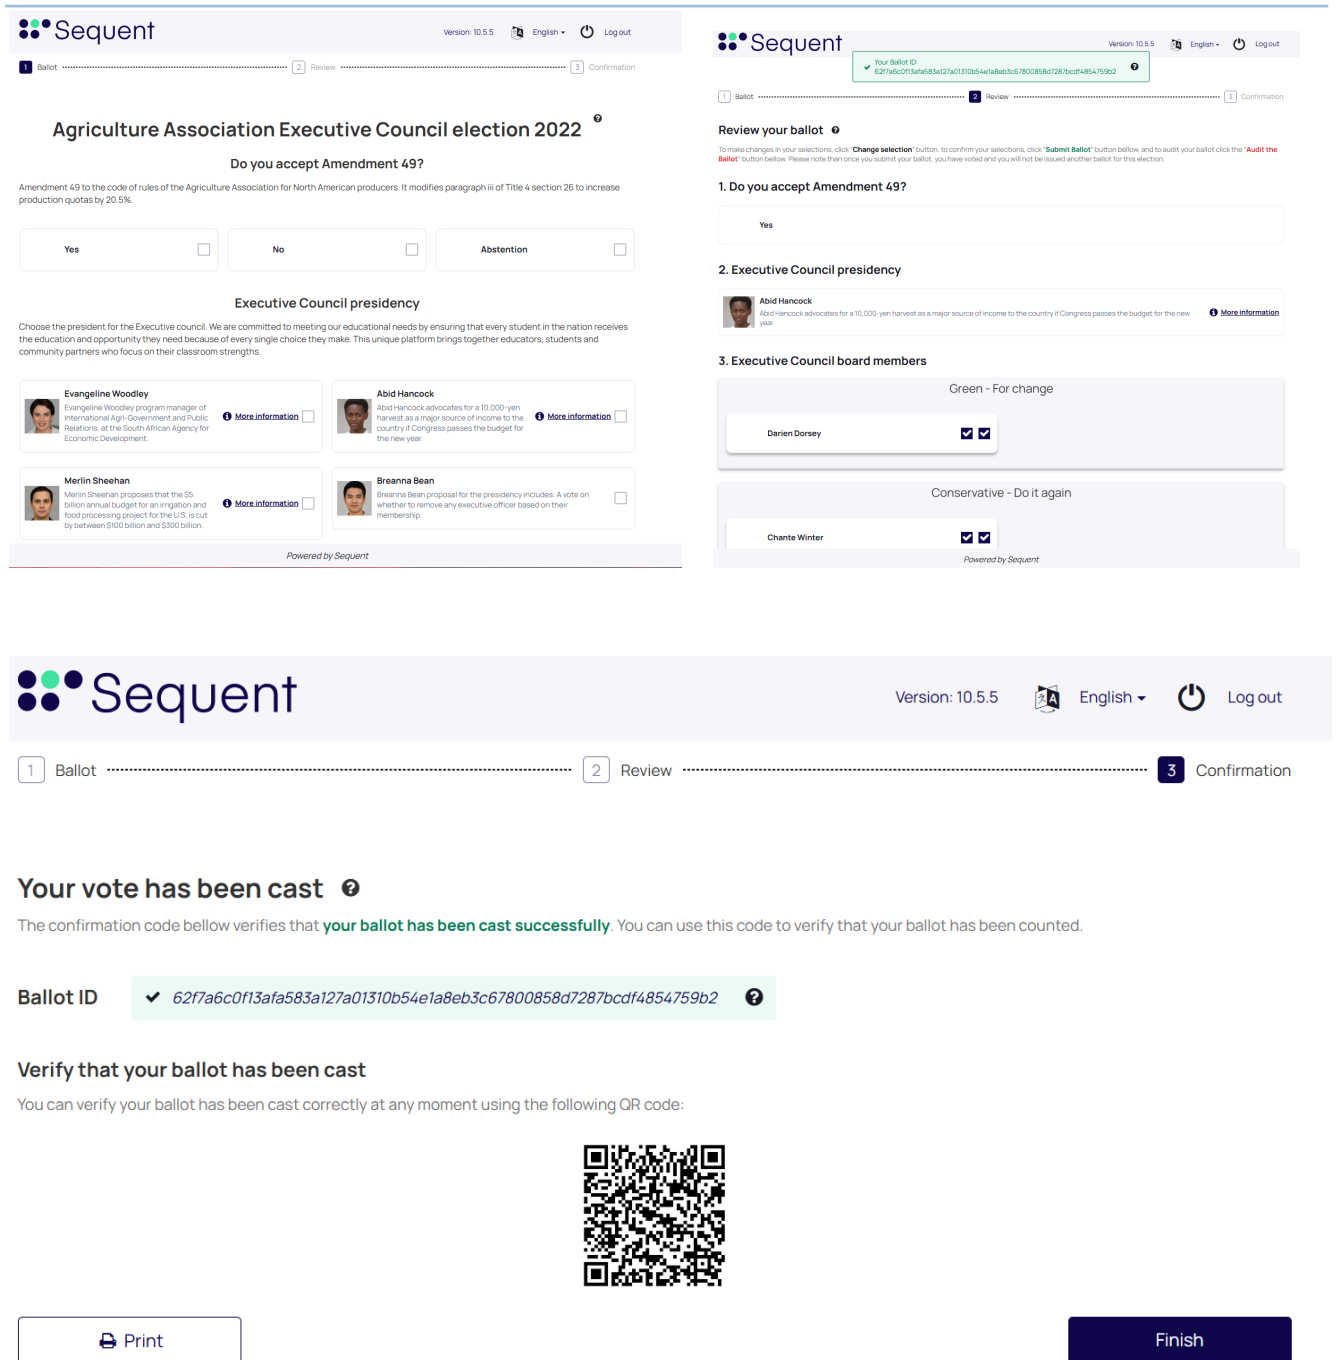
Sequent

Version: 10.5.5 English Log out

1 Ballot 2 Review 3 Confirmation

Agriculture Association Executive Council election 2022

Do you accept Amendment 49?

Amendment 49 to the code of rules of the Agriculture Association for North American producers. It modifies paragraph iii of Title 4 section 26 to increase production quotas by 20.5%.

Yes

No

Abstention

Executive Council presidency

Choose the president for the Executive council. We are committed to meeting our educational needs by ensuring that every student in the nation receives the education and opportunity they need because of every single choice they make. This unique platform brings together educators, students and community partners who focus on their classroom strengths.

Evangeline Woodley
Evangeline Woodley program manager of International Agri-Government and Public Relations, at the South African Agency for Economic Development.
More information

Abid Hancock
Abid Hancock advocates for a 10.000-yen harvest as a major source of income to the country if Congress passes the budget for the new year.
More information

Merlin Sheehan
Merlin Sheehan proposes that the $5 billion annual budget for an irrigation and food processing project for the U.S. is cut by between $100 billion and $300 billion.
More information

Breanna Bean
Breanna Bean proposal for the presidency includes: A vote on whether to remove any executive officer based on their membership.

Powered by Sequent

Sequent

Version: 10.5.5 English Log out

Your Ballot ID:
62f7a6c0f13afa583a127a01310b54e1a8eb3c67800858d7287bcdf4854759b2

1 Ballot 2 Review 3 Confirmation

Review your ballot

To make changes in your selections, click "Change selection" button, to confirm your selections, click "Submit Ballot" button bellow, and to audit your ballot click the "Audit the Ballot" button bellow. Please note than once you submit your ballot, you have voted and you will not be issued another ballot for this election.

1. Do you accept Amendment 49?

Yes

2. Executive Council presidency

Abid Hancock
Abid Hancock advocates for a 10.000-yen harvest as a major source of income to the country if Congress passes the budget for the new year.
More information

3. Executive Council board members

Green - For change

Darien Dorsey

Conservative - Do it again

Chante Winter

Powered by Sequent

Sequent

Version: 10.5.5 English Log out

1 Ballot 2 Review 3 Confirmation

Your vote has been cast

The confirmation code bellow verifies that your ballot has been cast successfully. You can use this code to verify that your ballot has been counted.

Ballot ID 62f7a6c0f13afa583a127a01310b54e1a8eb3c67800858d7287bcdf4854759b2

Verify that your ballot has been cast

You can verify your ballot has been cast correctly at any moment using the following QR code:

Print

Finish